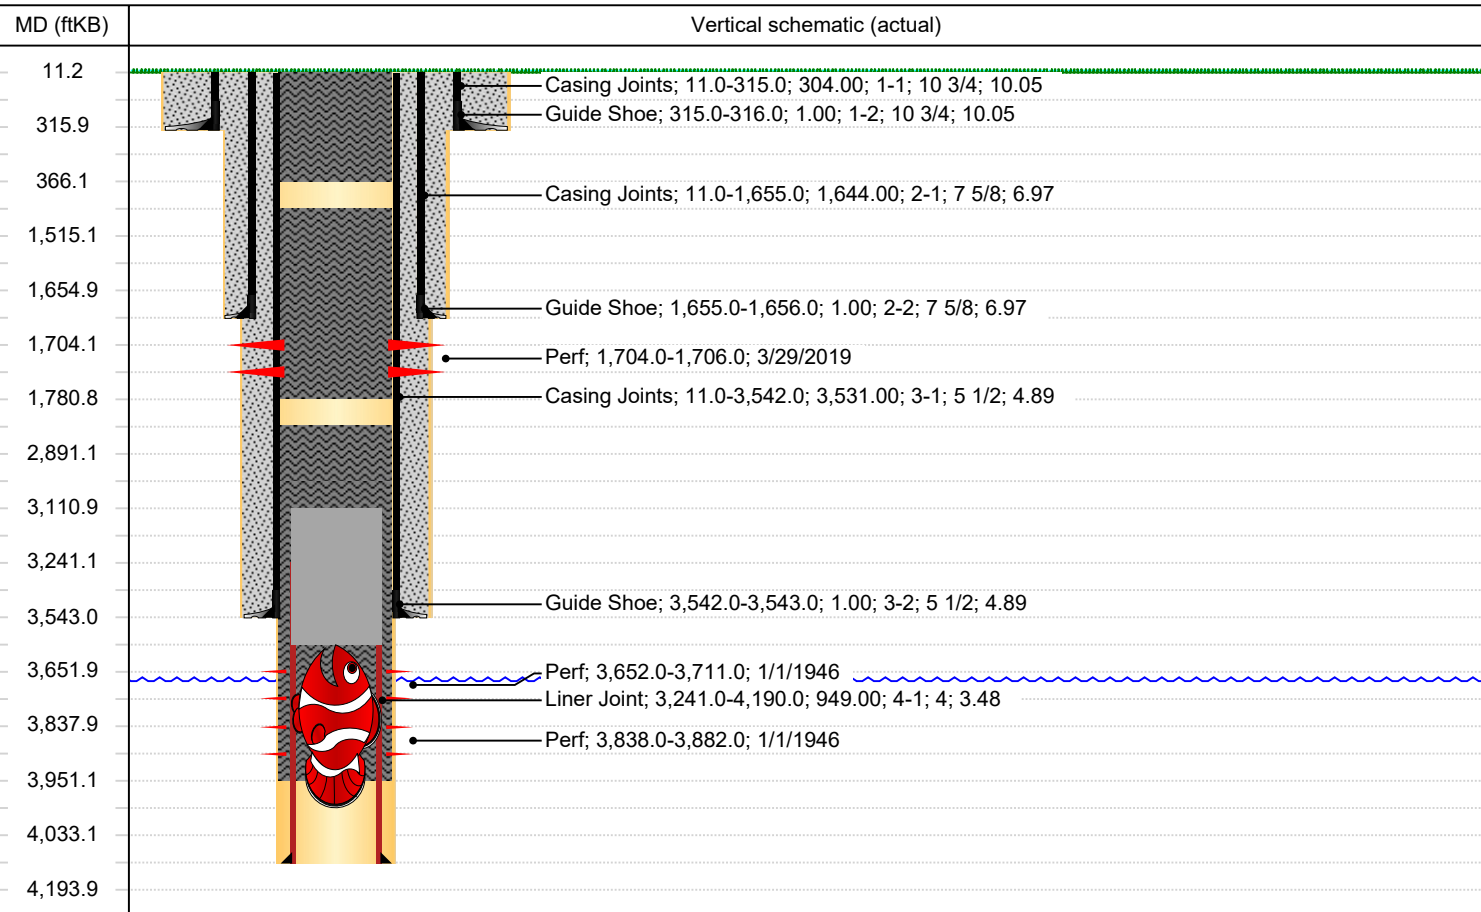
| MD (ftKB) | Vertical schematic (actual) |
|---|---|
| 11.2 | Casing Joints; 11.0-315.0; 304.00; 1-1; 10 3/4; 10.05 |
| 315.9 | Guide Shoe; 315.0-316.0; 1.00; 1-2; 10 3/4; 10.05 |
| 366.1 | Casing Joints; 11.0-1,655.0; 1,644.00; 2-1; 7 5/8; 6.97 |
| 1,515.1 | |
| 1,654.9 | Guide Shoe; 1,655.0-1,656.0; 1.00; 2-2; 7 5/8; 6.97 |
| 1,704.1 | Perf; 1,704.0-1,706.0; 3/29/2019 |
| 1,780.8 | Casing Joints; 11.0-3,542.0; 3,531.00; 3-1; 5 1/2; 4.89 |
| 2,891.1 | |
| 3,110.9 | |
| 3,241.1 | |
| 3,543.0 | Guide Shoe; 3,542.0-3,543.0; 1.00; 3-2; 5 1/2; 4.89 |
| 3,651.9 | Perf; 3,652.0-3,711.0; 1/1/1946 |
| | Liner Joint; 3,241.0-4,190.0; 949.00; 4-1; 4; 3.48 |
| 3,837.9 | Perf; 3,838.0-3,882.0; 1/1/1946 |
| 3,951.1 | |
| 4,033.1 | |
| 4,193.9 | |